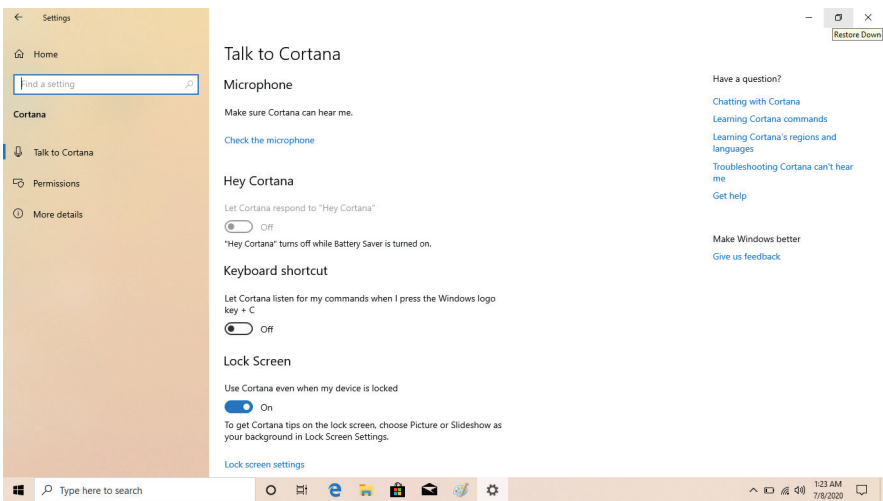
Settings

Home

Find a setting

Cortana

Talk to Cortana

Permissions

More details

Restore Down

Talk to Cortana

Microphone

Make sure Cortana can hear me.

Check the microphone

Hey Cortana

Let Cortana respond to "Hey Cortana"

Off

"Hey Cortana" turns off while Battery Saver is turned on.

Keyboard shortcut

Let Cortana listen for my commands when I press the Windows logo key + C

Off

Lock Screen

Use Cortana even when my device is locked

On

To get Cortana tips on the lock screen, choose Picture or Slideshow as your background in Lock Screen Settings.

Lock screen settings

Have a question?

Chatting with Cortana

Learning Cortana commands

Learning Cortana's regions and languages

Troubleshooting Cortana can't hear me

Get help

Make Windows better

Give us feedback

Type here to search

1:23 AM
7/8/2020